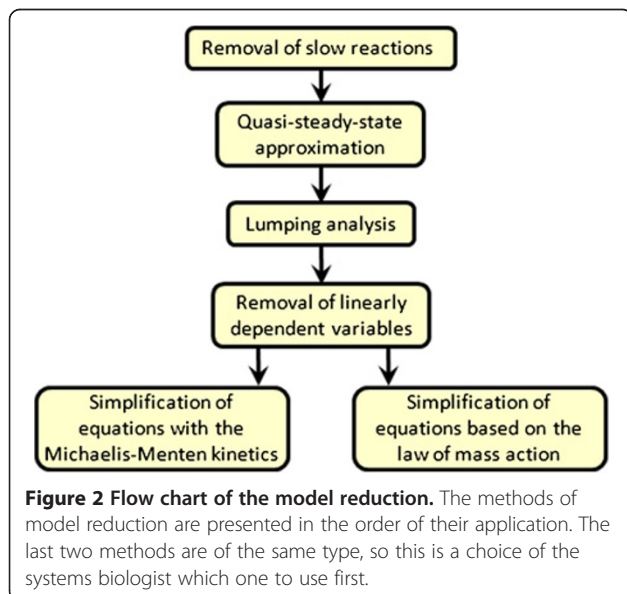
Removal of slow reactions

Quasi-steady-state approximation

Lumping analysis

Removal of linearly dependent variables

Simplification of equations with the Michaelis-Menten kinetics

Simplification of equations based on the law of mass action

**Figure 2 Flow chart of the model reduction.** The methods of model reduction are presented in the order of their application. The last two methods are of the same type, so this is a choice of the systems biologist which one to use first.